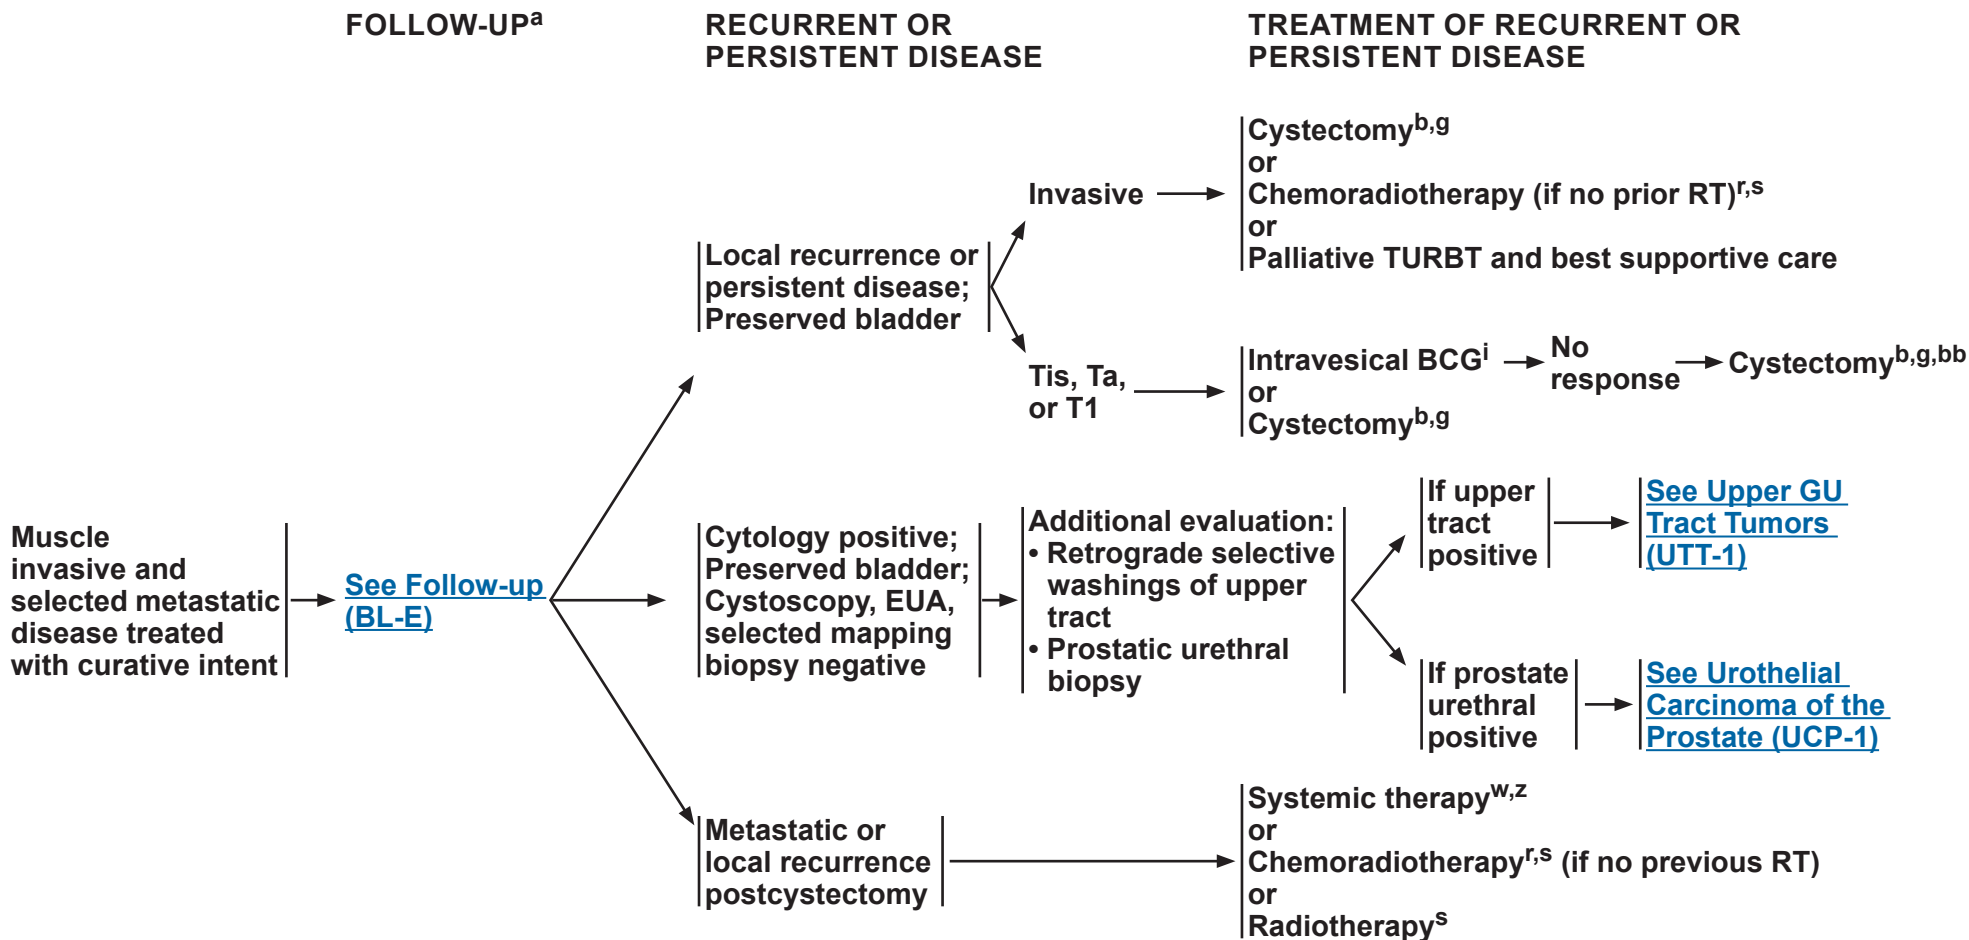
FOLLOW-UP$^{a}$

RECURRENT OR PERSISTENT DISEASE

TREATMENT OF RECURRENT OR PERSISTENT DISEASE

Cystectomy$^{b,g}$
or
Chemoradiotherapy (if no prior RT)$^{r,s}$
or
Palliative TURBT and best supportive care

Invasive

Local recurrence or persistent disease; Preserved bladder

Tis, Ta, or T1

Intravesical BCG$^{i}$
or
Cystectomy$^{b,g}$

No response

Cystectomy$^{b,g,bb}$

Muscle invasive and selected metastatic disease treated with curative intent

See Follow-up (BL-E)

Cytology positive; Preserved bladder; Cystoscopy, EUA, selected mapping biopsy negative

Additional evaluation:
• Retrograde selective washings of upper tract
• Prostatic urethral biopsy

If upper tract positive

See Upper GU Tract Tumors (UTT-1)

If prostate urethral positive

See Urothelial Carcinoma of the Prostate (UCP-1)

Metastatic or local recurrence postcystectomy

Systemic therapy$^{w,z}$
or
Chemoradiotherapy$^{r,s}$ (if no previous RT)
or
Radiotherapy$^{s}$